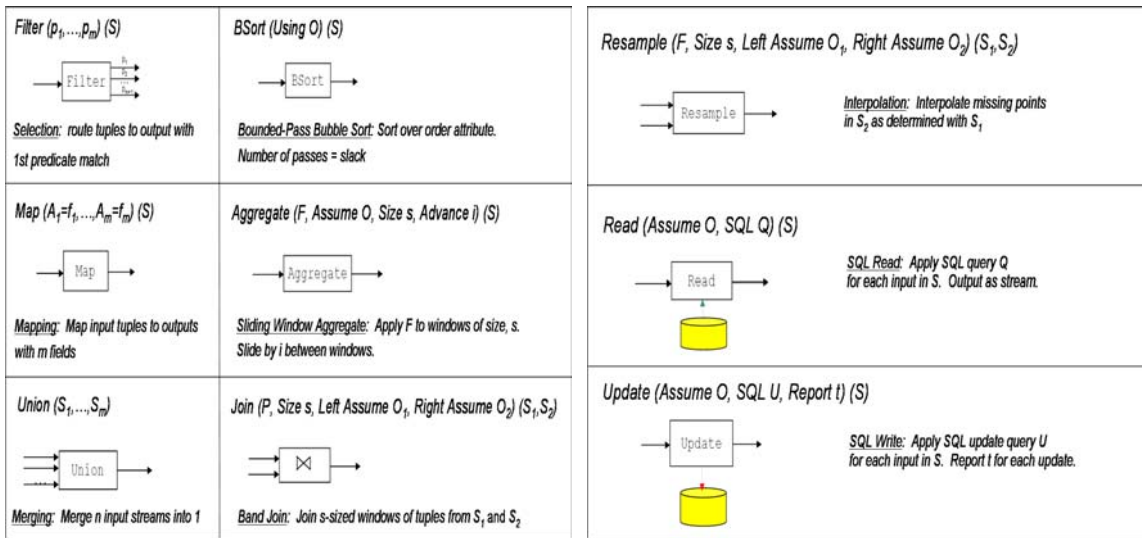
Filter $(p_1,\ldots,p_m)$ (S)

Filter

$p_1$

$p_2$

...

$p_{m+1}$

Selection: route tuples to output with 1st predicate match

BSort (Using O) (S)

BSort

Bounded-Pass Bubble Sort: Sort over order attribute. Number of passes = slack

Map $(A_1=f_1,\ldots,A_m=f_m)$ (S)

Map

Mapping: Map input tuples to outputs with m fields

Aggregate (F, Assume O, Size s, Advance i) (S)

Aggregate

Sliding Window Aggregate: Apply F to windows of size, s. Slide by i between windows.

Union $(S_1,\ldots,S_m)$

Union

Merging: Merge n input streams into 1

Join (P, Size s, Left Assume $O_1$, Right Assume $O_2$) $(S_1,S_2)$

$\bowtie$

Band Join: Join s-sized windows of tuples from $S_1$ and $S_2$

Resample (F, Size s, Left Assume $O_1$, Right Assume $O_2$) $(S_1,S_2)$

Resample

Interpolation: Interpolate missing points in $S_2$ as determined with $S_1$

Read (Assume O, SQL Q) (S)

Read

SQL Read: Apply SQL query Q for each input in S. Output as stream.

Update (Assume O, SQL U, Report t) (S)

Update

SQL Write: Apply SQL update query U for each input in S. Report t for each update.